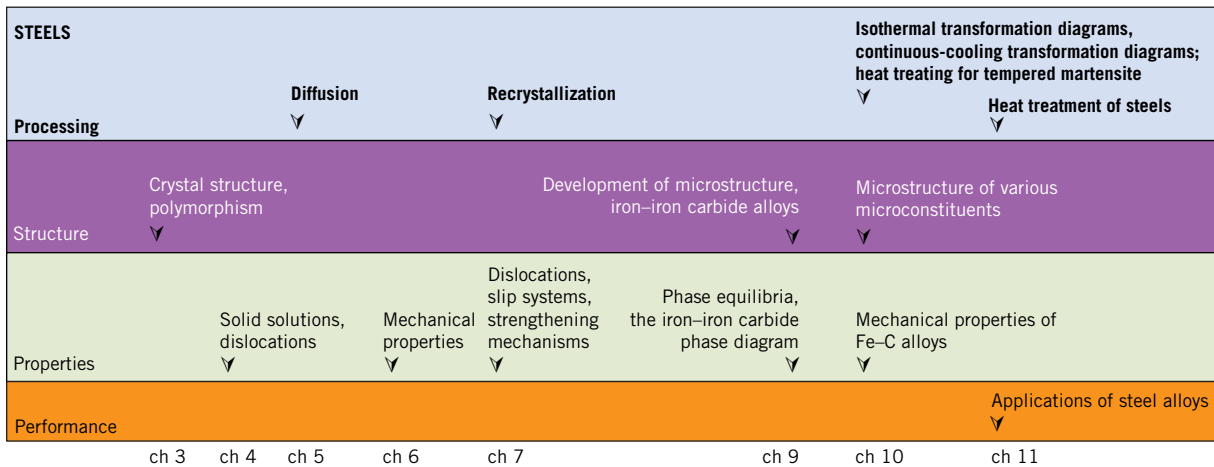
STEELS

Processing

Diffusion

Recrystallization

Isothermal transformation diagrams, continuous-cooling transformation diagrams; heat treating for tempered martensite

Heat treatment of steels

Structure

Crystal structure, polymorphism

Development of microstructure, iron–iron carbide alloys

Microstructure of various microconstituents

Properties

Solid solutions, dislocations

Mechanical properties

Dislocations, slip systems, strengthening mechanisms

Phase equilibria, the iron–iron carbide phase diagram

Mechanical properties of Fe–C alloys

Performance

Applications of steel alloys

ch 3 ch 4 ch 5 ch 6 ch 7 ch 9 ch 10 ch 11